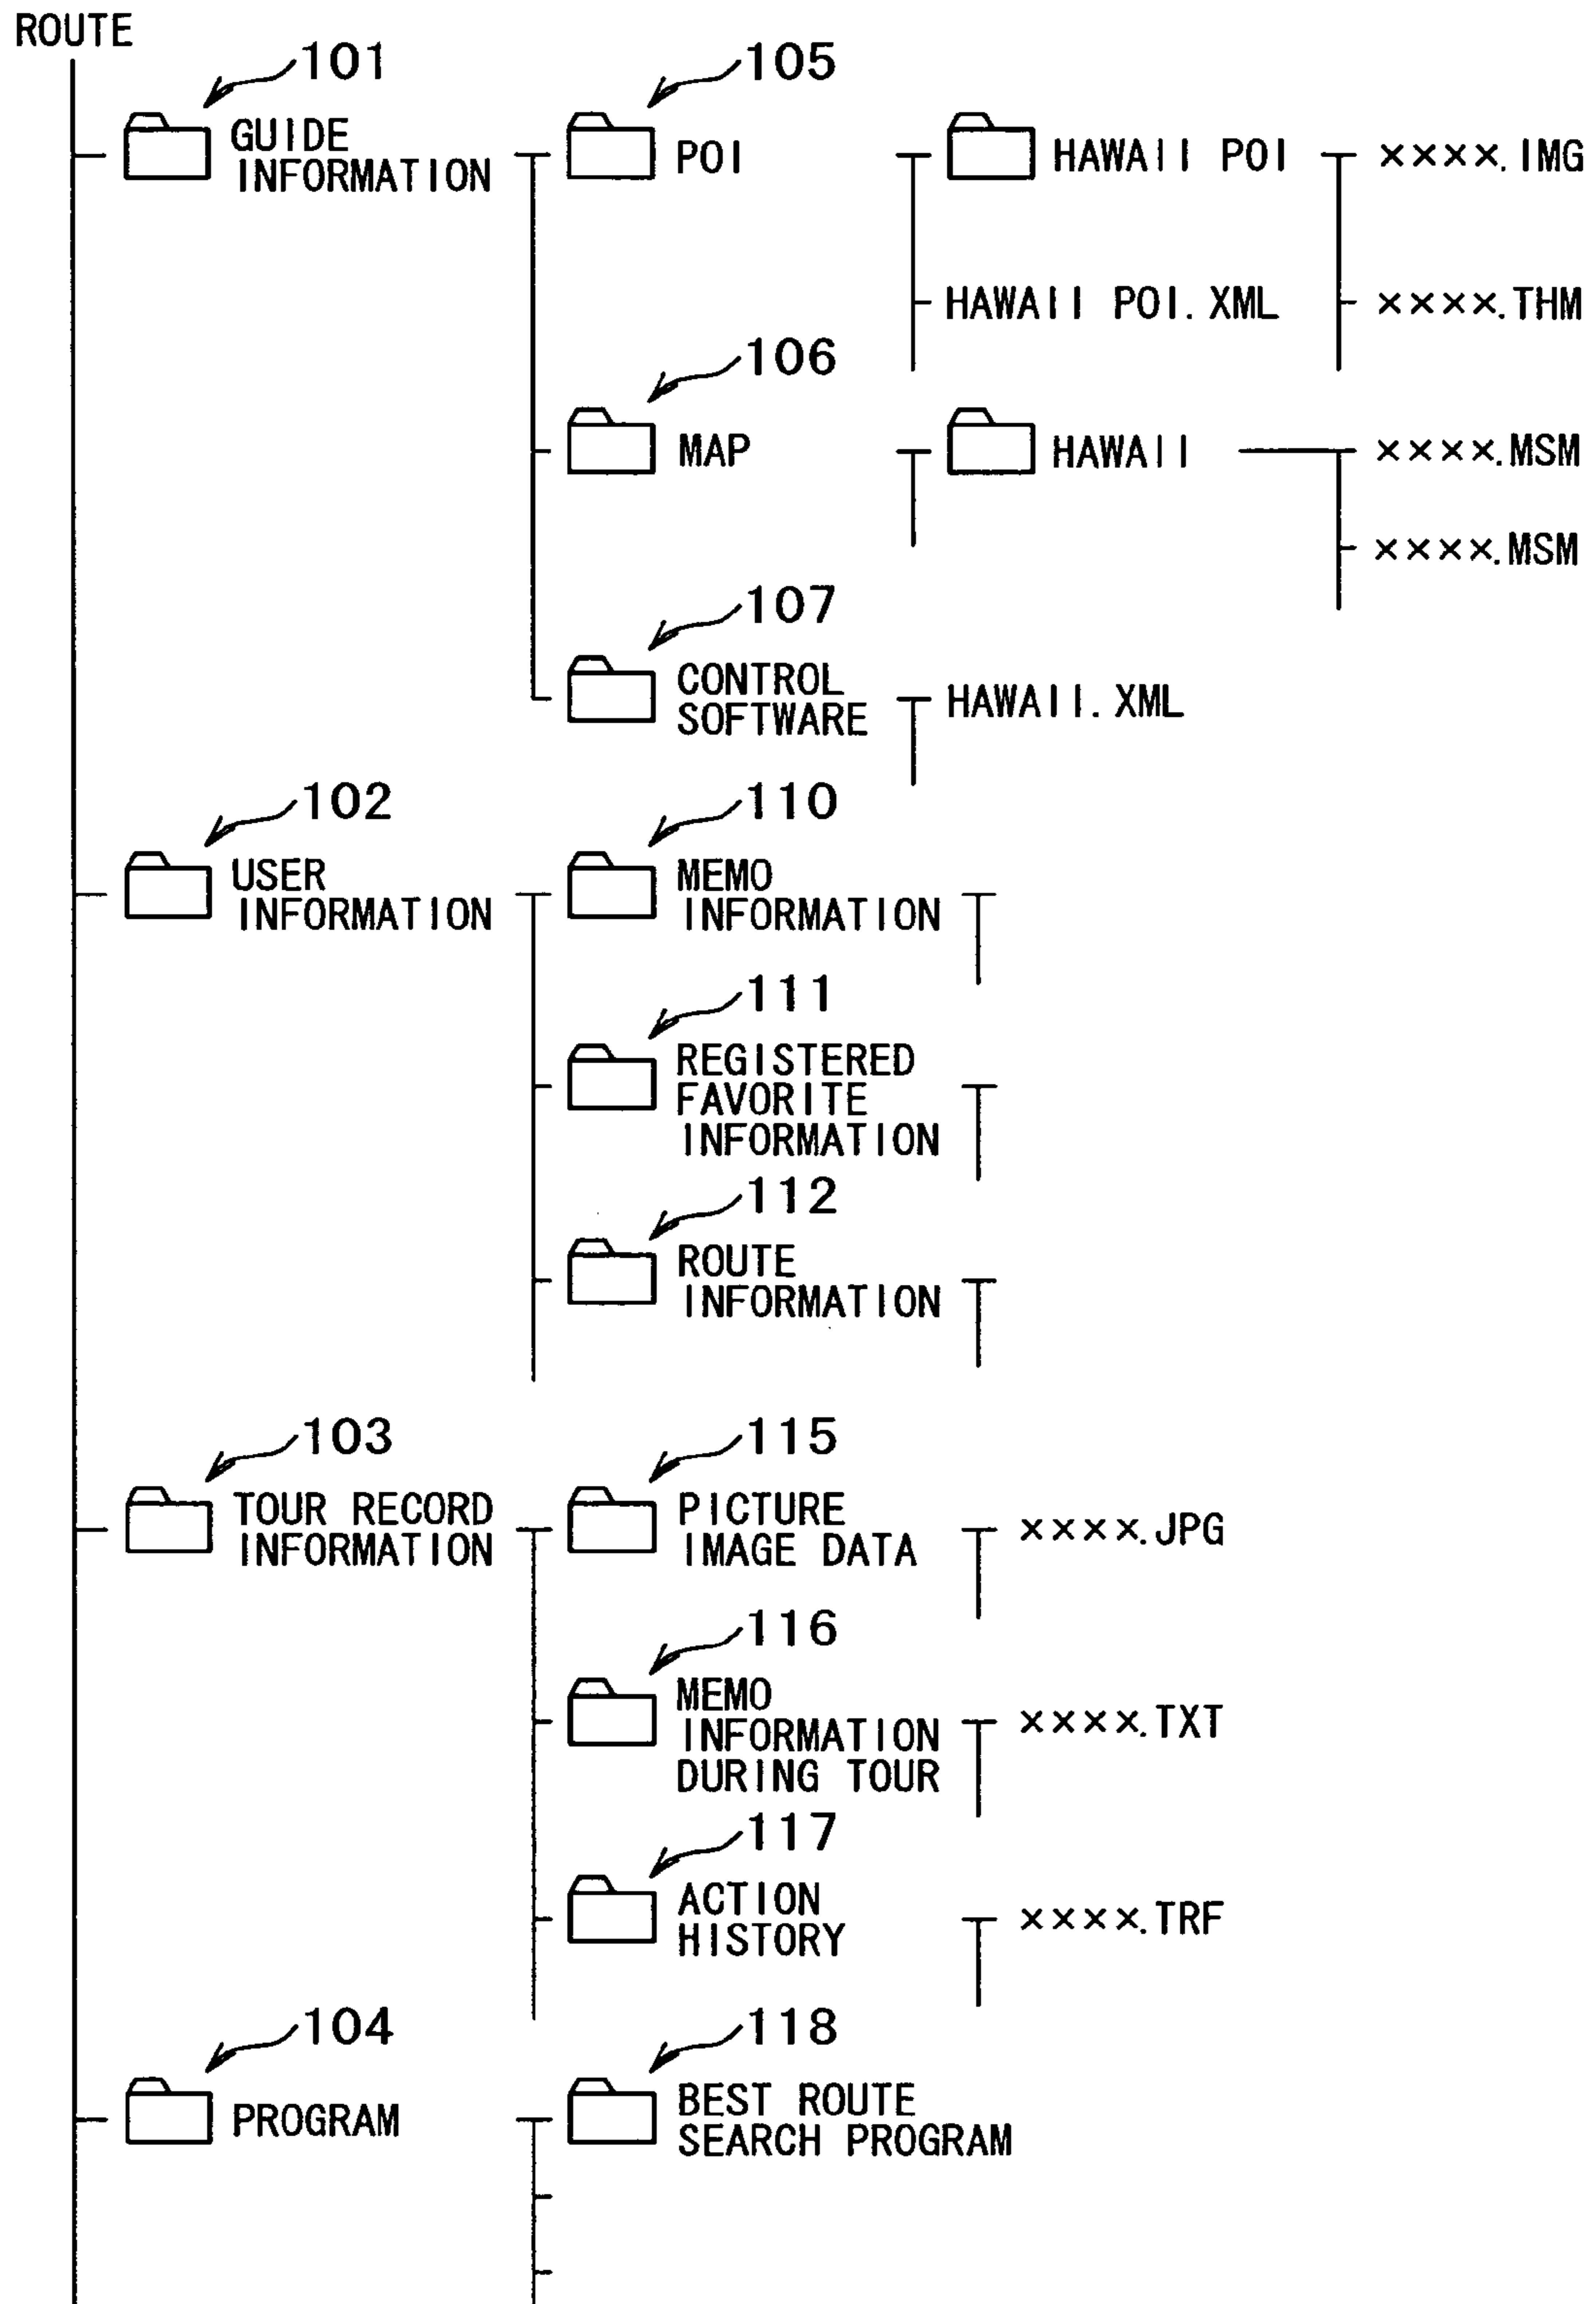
ROUTE

101
GUIDE INFORMATION

105
POI

HAWAII POI

××××.IMG

HAWAII POI.XML

××××.THM

106
MAP

HAWAII

××××.MSM

××××.MSM

107
CONTROL SOFTWARE

HAWAII.XML

102
USER INFORMATION

110
MEMO INFORMATION

111
REGISTERED FAVORITE INFORMATION

112
ROUTE INFORMATION

103
TOUR RECORD INFORMATION

115
PICTURE IMAGE DATA

××××.JPG

116
MEMO INFORMATION DURING TOUR

××××.TXT

117
ACTION HISTORY

××××.TRF

104
PROGRAM

118
BEST ROUTE SEARCH PROGRAM